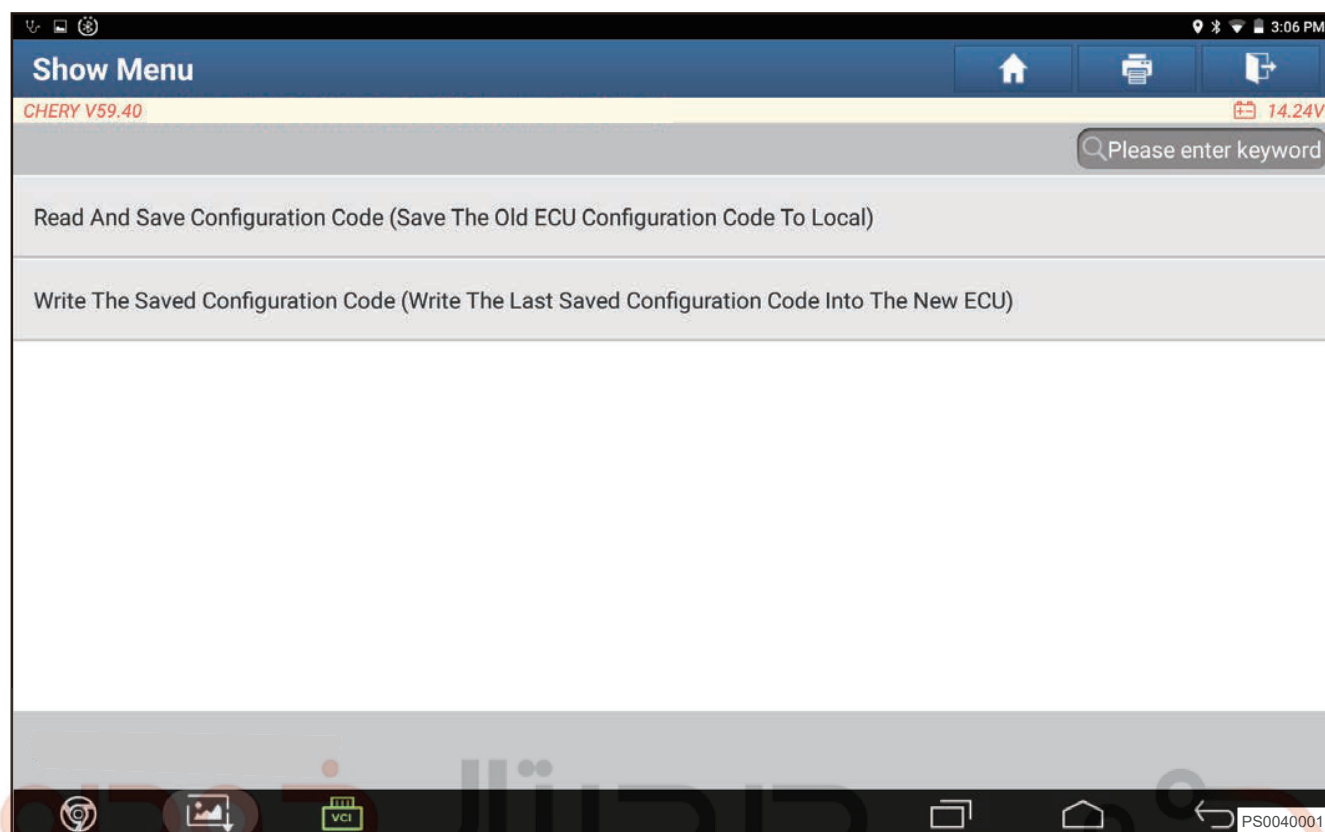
3:06 PM

Show Menu

CHERY V59.40

14.24V

Please enter keyword

Read And Save Configuration Code (Save The Old ECU Configuration Code To Local)

Write The Saved Configuration Code (Write The Last Saved Configuration Code Into The New ECU)

VCI

PS0040001